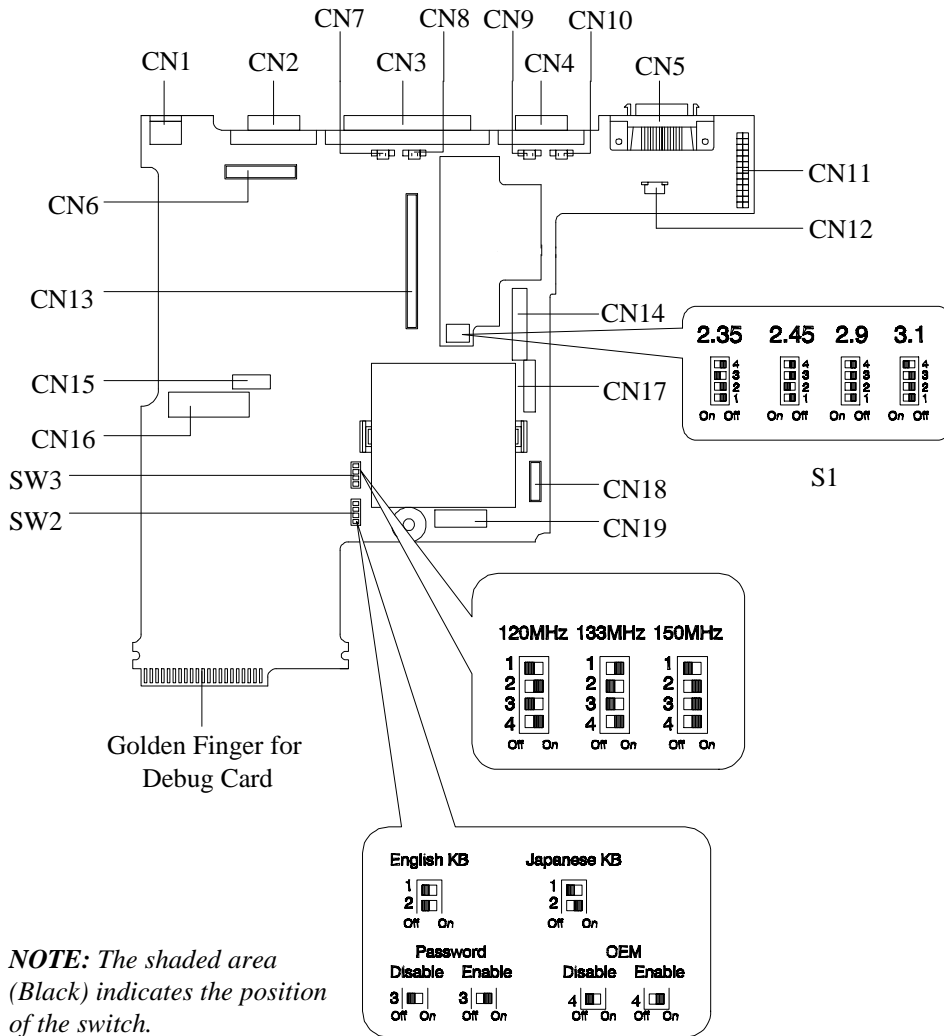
CN7 CN8 CN9 CN10
CN1 CN2 CN3 CN4 CN5
CN11
CN6
CN12
CN13
CN14
2.35 2.45 2.9 3.1
4 3 2 1 4 3 2 1 4 3 2 1 4 3 2 1
On Off On Off On Off On Off
CN15
CN17
CN16
SW3
CN18
S1
SW2
CN19
120MHz 133MHz 150MHz
1 2 3 4 1 2 3 4 1 2 3 4
Off On Off On Off On
Golden Finger for Debug Card
English KB Japanese KB
1 2 1 2
Off On Off On
Password OEM
Disable Enable Disable Enable
3 3 4 4
Off On Off On Off On Off On
***NOTE:*** *The shaded area (Black) indicates the position of the switch.*